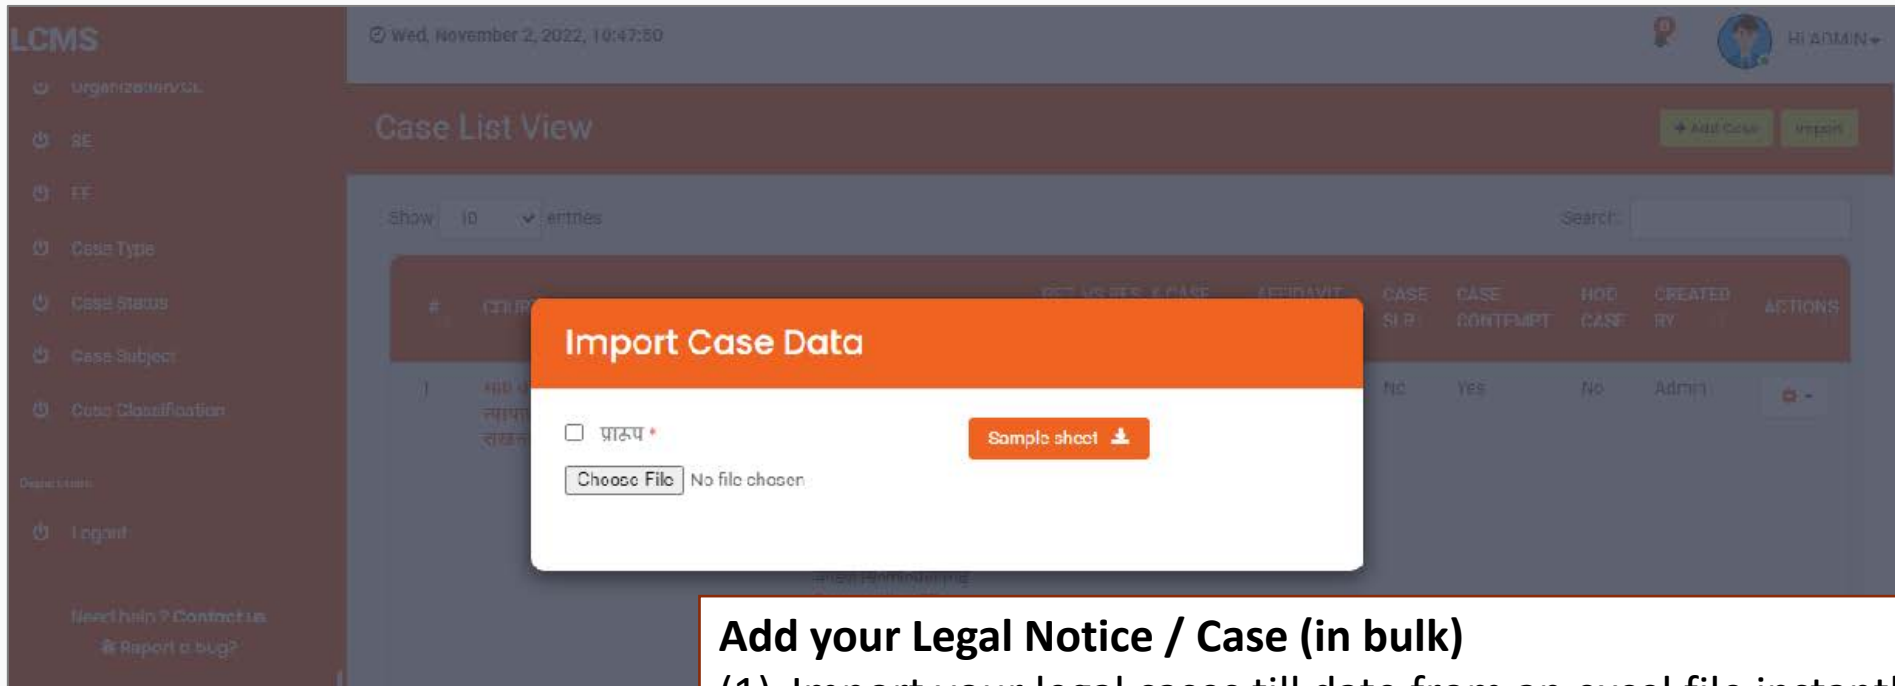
LCMS

Wed, November 2, 2022, 10:47:50

Hi ADMIN

Organization/SE

SE

EE

Case Type

Case Status

Case Subject

Case Classification

Logout

Need help ? Contact us

Report a bug?

Case List View

Add Case

Import

Show 10 entries

Search:

| # | COUR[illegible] | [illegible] | AFFIDAVIT | CASE SLP | CASE CONTEMPT | HOD CASE | CREATED BY | ACTIONS |
|---|---|---|---|---|---|---|---|---|
| 1 | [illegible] | | | No | Yes | No | Admin | |

Import Case Data

प्रारूप *

Sample sheet

Choose File No file chosen

Add your Legal Notice / Case (in bulk)

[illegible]